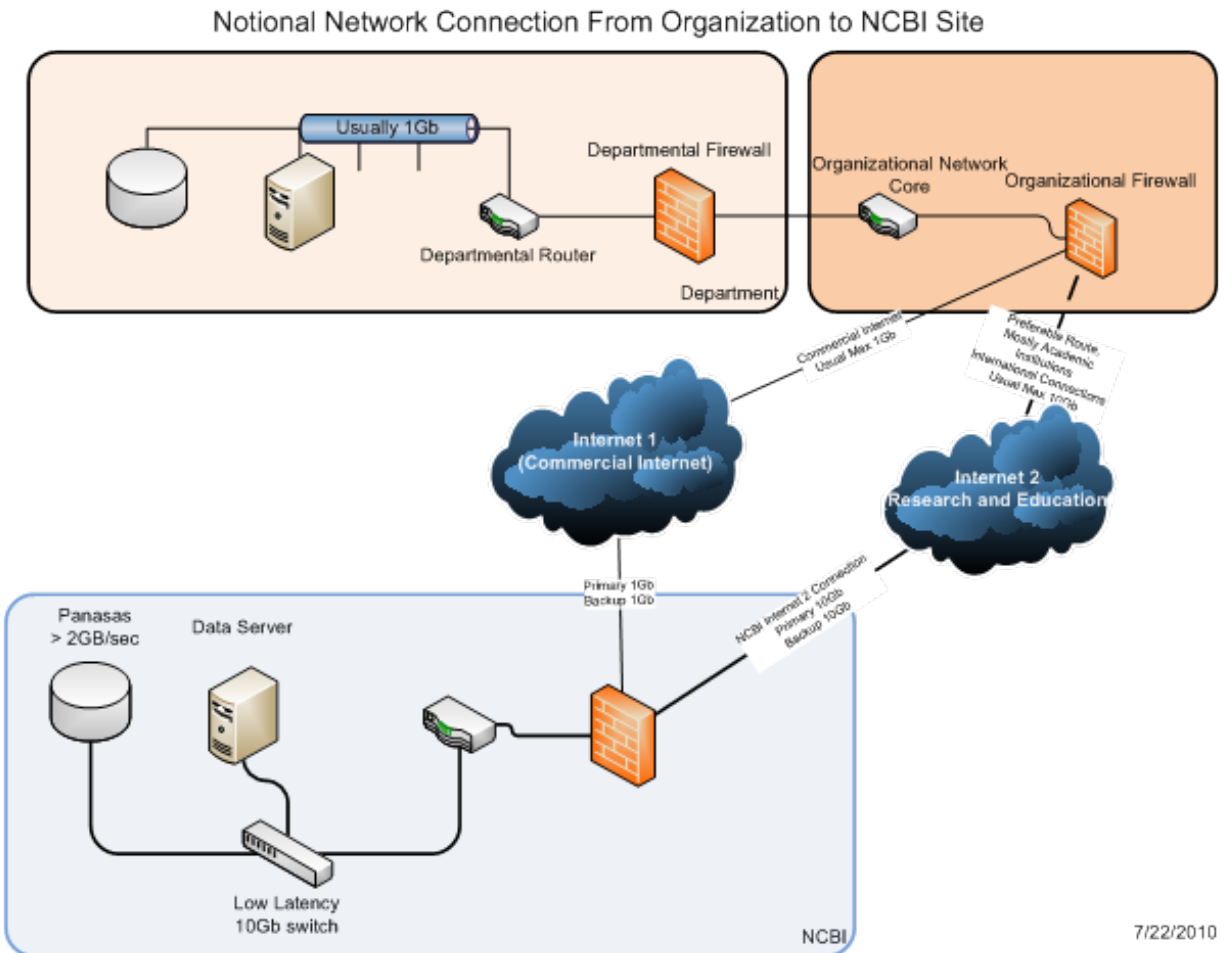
Notional Network Connection From Organization to NCBI Site

Usually 1Gb

Departmental Firewall

Departmental Router

Department

Organizational Network Core

Organizational Firewall

Commercial Internet Usual Max 1Gb

Preferable Route, Mostly Academic Institutions International Connections Usual Max 10Gb

Internet 1 (Commercial Internet)

Internet 2 Research and Education

Primary 1Gb Backup 1Gb

NCBI Internet 2 Connection Primary 10Gb Backup 10Gb

Panasas > 2GB/sec

Data Server

Low Latency 10Gb switch

NCBI

7/22/2010